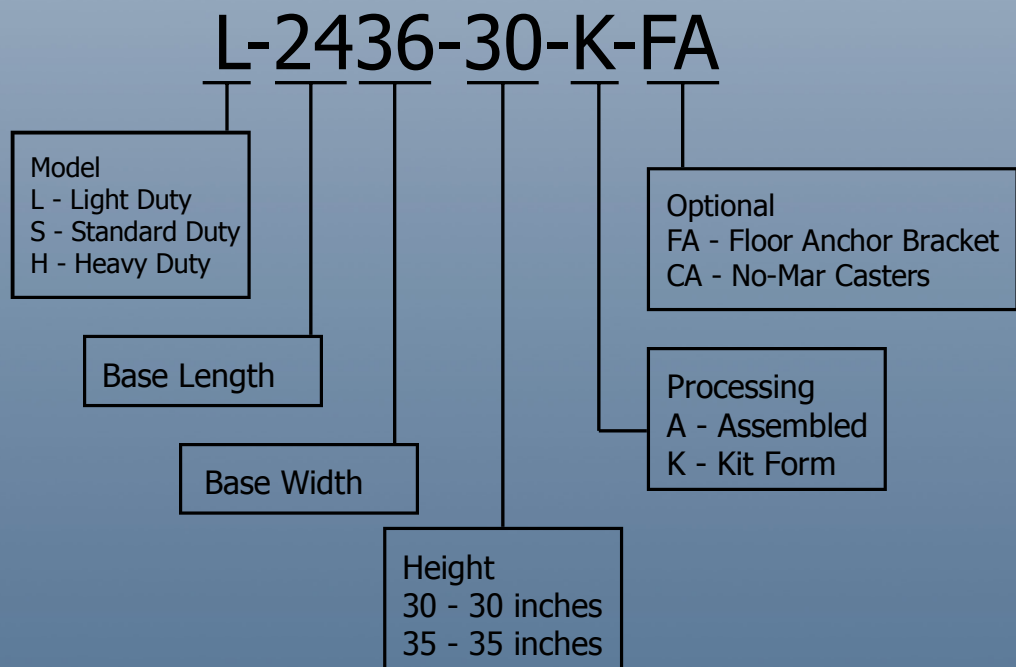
L-2436-30-K-FA

Model
L - Light Duty
S - Standard Duty
H - Heavy Duty

Base Length

Base Width

Height
30 - 30 inches
35 - 35 inches

Processing
A - Assembled
K - Kit Form

Optional
FA - Floor Anchor Bracket
CA - No-Mar Casters